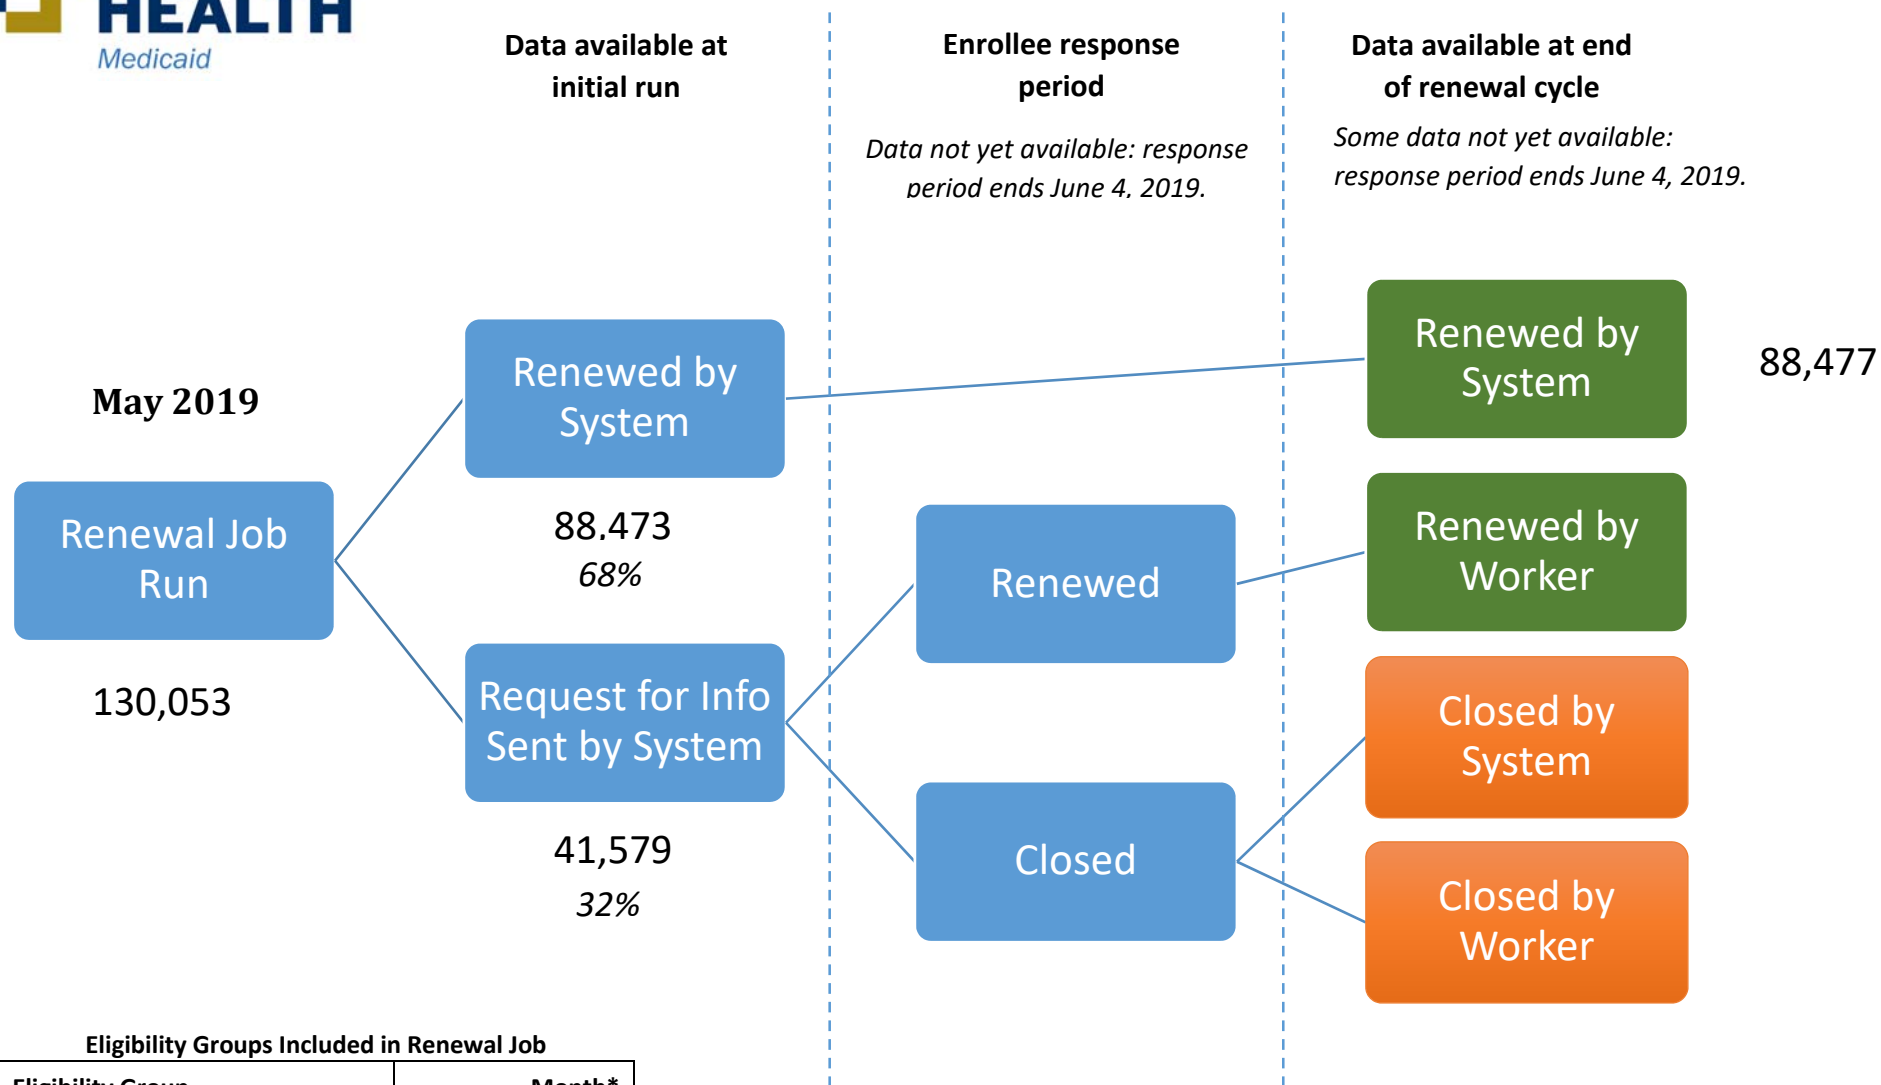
HEALTH
Medicaid

Data available at initial run

Enrollee response period

Data not yet available: response period ends June 4, 2019.

Data available at end of renewal cycle

Some data not yet available: response period ends June 4, 2019.

May 2019

Renewal Job Run

130,053

Renewed by System

88.473
68%

Request for Info Sent by System

41,579
32%

Renewed

Closed

Renewed by System

88,477

Renewed by Worker

Closed by System

Closed by Worker

Eligibility Groups Included in Renewal Job

| Eligibility Group | Month* |
|---|---|